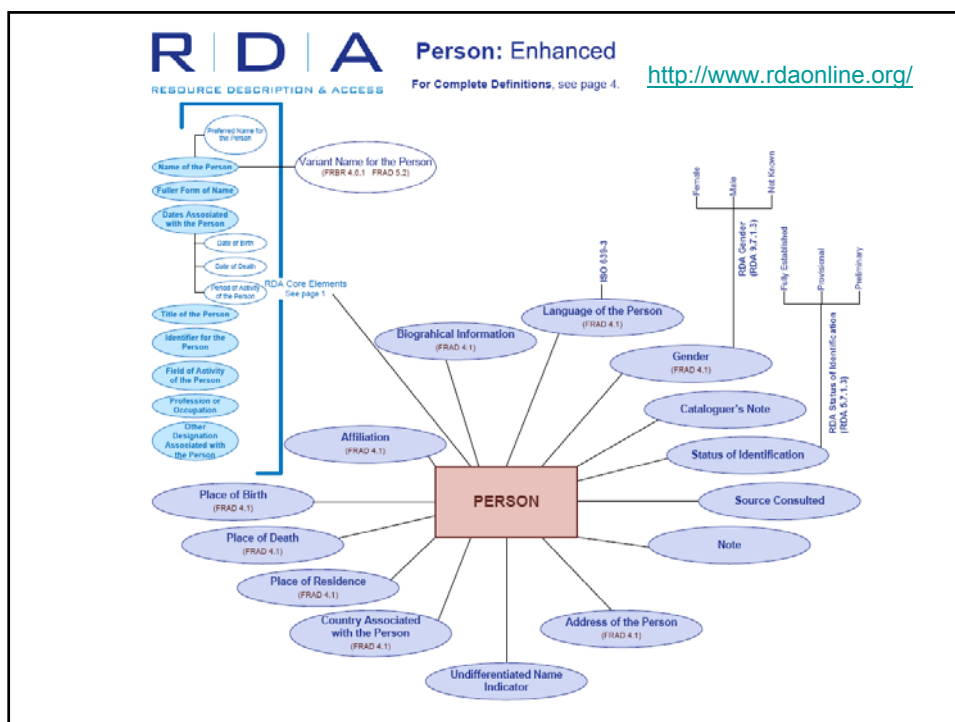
R | D | A
RESOURCE DESCRIPTION & ACCESS

Person: Enhanced
For Complete Definitions, see page 4.

http://www.rdaonline.org/

Preferred Name for the Person
Name of the Person
Variant Name for the Person (FRBR 4.6.1 FRAD 5.2)
Fuller Form of Name
Dates Associated with the Person
Date of Birth
Date of Death
Period of Activity of the Person
RDA Core Elements See page 1
Title of the Person
Identifier for the Person
Field of Activity of the Person
Profession or Occupation
Other Designation Associated with the Person

Female
Male
Not Known
RDA Gender (RDA 9.7.1.3)
ISO 639-3
Fully Established
Provisional
Preliminary
RDA Status of Identification (RDA 5.7.1.3)

Biograhical Information (FRAD 4.1)
Language of the Person (FRAD 4.1)
Gender (FRAD 4.1)
Cataloguer's Note
Affiliation (FRAD 4.1)
Status of Identification
PERSON
Place of Birth (FRAD 4.1)
Source Consulted
Place of Death (FRAD 4.1)
Note
Place of Residence (FRAD 4.1)
Country Associated with the Person (FRAD 4.1)
Address of the Person (FRAD 4.1)
Undifferentiated Name Indicator